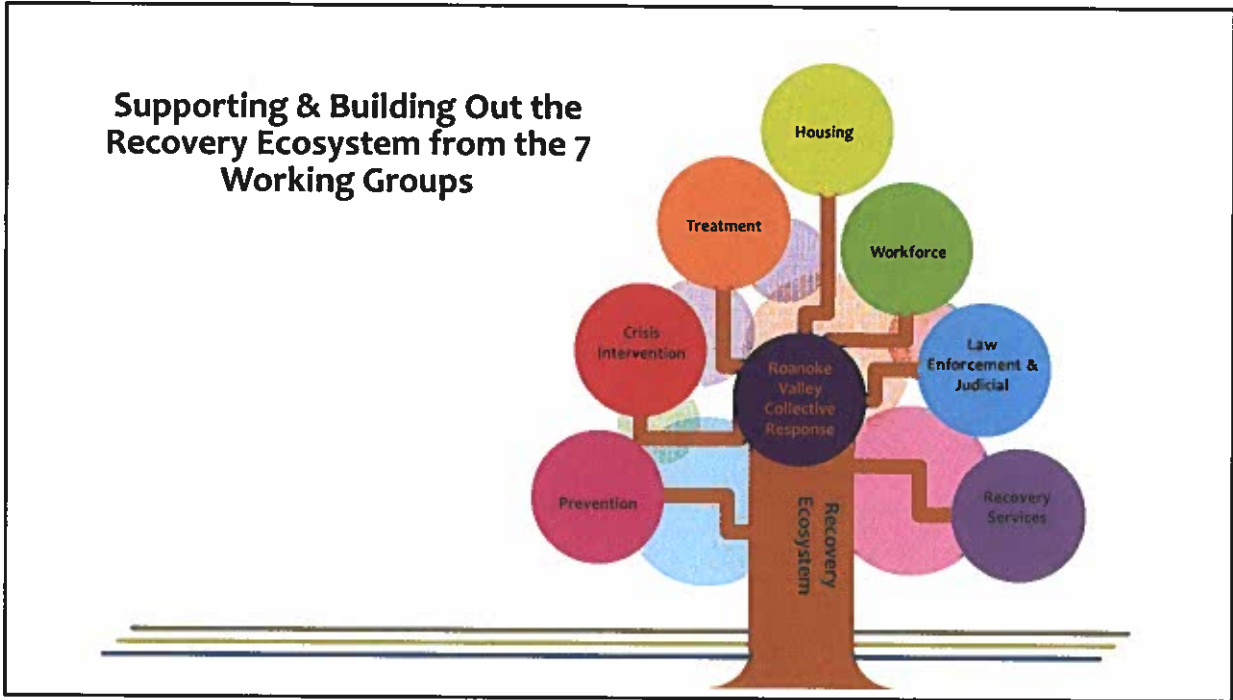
Supporting & Building Out the Recovery Ecosystem from the 7 Working Groups

Housing

Treatment

Workforce

Crisis Intervention

Roanoke Valley Collective Response

Law Enforcement & Judicial

Prevention

Recovery Ecosystem

Recovery Services